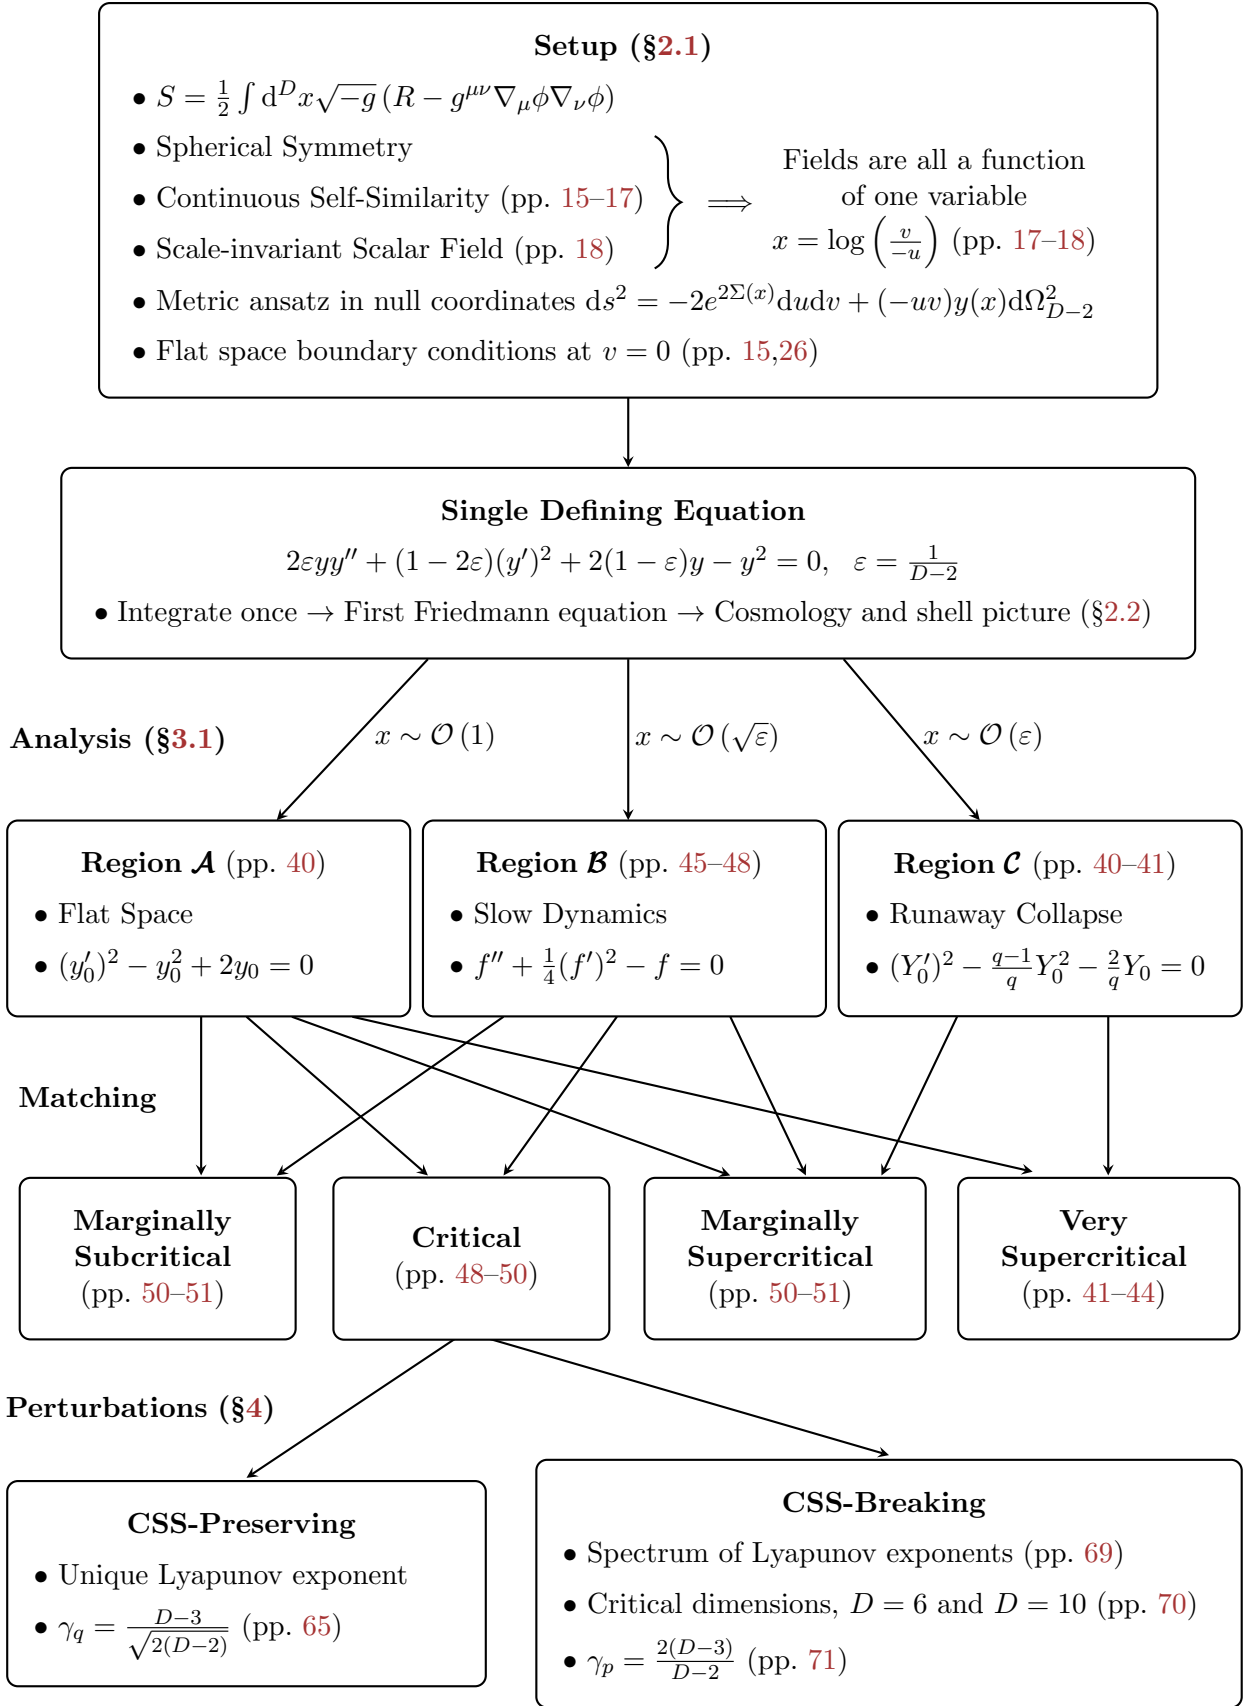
**Setup (§2.1)**

• $S = \frac{1}{2}\int \mathrm{d}^D x\sqrt{-g}\left(R - g^{\mu\nu}\nabla_\mu\phi\nabla_\nu\phi\right)$

• Spherical Symmetry

• Continuous Self-Similarity (pp. 15–17)

• Scale-invariant Scalar Field (pp. 18)

$\Longrightarrow$ Fields are all a function of one variable $x = \log\left(\frac{v}{-u}\right)$ (pp. 17–18)

• Metric ansatz in null coordinates $\mathrm{d}s^2 = -2e^{2\Sigma(x)}\mathrm{d}u\mathrm{d}v + (-uv)y(x)\mathrm{d}\Omega^2_{D-2}$

• Flat space boundary conditions at $v = 0$ (pp. 15,26)

**Single Defining Equation**

$2\varepsilon yy'' + (1-2\varepsilon)(y')^2 + 2(1-\varepsilon)y - y^2 = 0, \quad \varepsilon = \frac{1}{D-2}$

• Integrate once → First Friedmann equation → Cosmology and shell picture (§2.2)

**Analysis (§3.1)**

$x \sim \mathcal{O}(1)$

$x \sim \mathcal{O}(\sqrt{\varepsilon})$

$x \sim \mathcal{O}(\varepsilon)$

**Region $\mathcal{A}$** (pp. 40)

• Flat Space

• $(y_0')^2 - y_0^2 + 2y_0 = 0$

**Region $\mathcal{B}$** (pp. 45–48)

• Slow Dynamics

• $f'' + \frac{1}{4}(f')^2 - f = 0$

**Region $\mathcal{C}$** (pp. 40–41)

• Runaway Collapse

• $(Y_0')^2 - \frac{q-1}{q}Y_0^2 - \frac{2}{q}Y_0 = 0$

**Matching**

**Marginally Subcritical** (pp. 50–51)

**Critical** (pp. 48–50)

**Marginally Supercritical** (pp. 50–51)

**Very Supercritical** (pp. 41–44)

**Perturbations (§4)**

**CSS-Preserving**

• Unique Lyapunov exponent

• $\gamma_q = \frac{D-3}{\sqrt{2(D-2)}}$ (pp. 65)

**CSS-Breaking**

• Spectrum of Lyapunov exponents (pp. 69)

• Critical dimensions, $D = 6$ and $D = 10$ (pp. 70)

• $\gamma_p = \frac{2(D-3)}{D-2}$ (pp. 71)